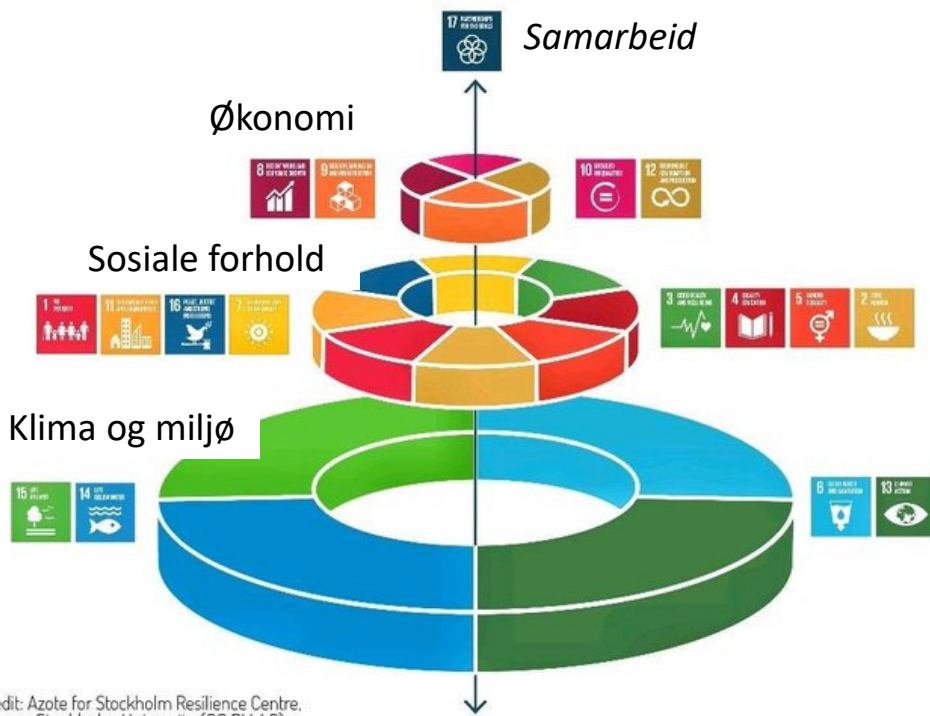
17 PARTNERSHIPS FOR THE GOALS

Samarbeid

Økonomi

8 DECENT WORK AND ECONOMIC GROWTH

9 INDUSTRY, INNOVATION AND INFRASTRUCTURE

10 REDUCED INEQUALITIES

12 RESPONSIBLE CONSUMPTION AND PRODUCTION

Sosiale forhold

1 NO POVERTY

11 SUSTAINABLE CITIES AND COMMUNITIES

16 PEACE, JUSTICE AND STRONG INSTITUTIONS

7 AFFORDABLE AND CLEAN ENERGY

3 GOOD HEALTH AND WELL-BEING

4 QUALITY EDUCATION

5 GENDER EQUALITY

2 ZERO HUNGER

Klima og miljø

15 LIFE ON LAND

14 LIFE BELOW WATER

6 CLEAN WATER AND SANITATION

13 CLIMATE ACTION

edit: Azote for Stockholm Resilience Centre, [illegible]